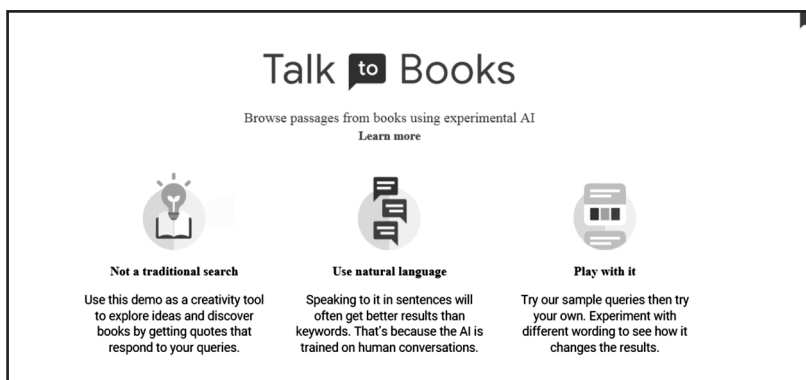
Talk to Books

Browse passages from books using experimental AI
Learn more

Not a traditional search

Use this demo as a creativity tool to explore ideas and discover books by getting quotes that respond to your queries.

Use natural language

Speaking to it in sentences will often get better results than keywords. That's because the AI is trained on human conversations.

Play with it

Try our sample queries then try your own. Experiment with different wording to see how it changes the results.